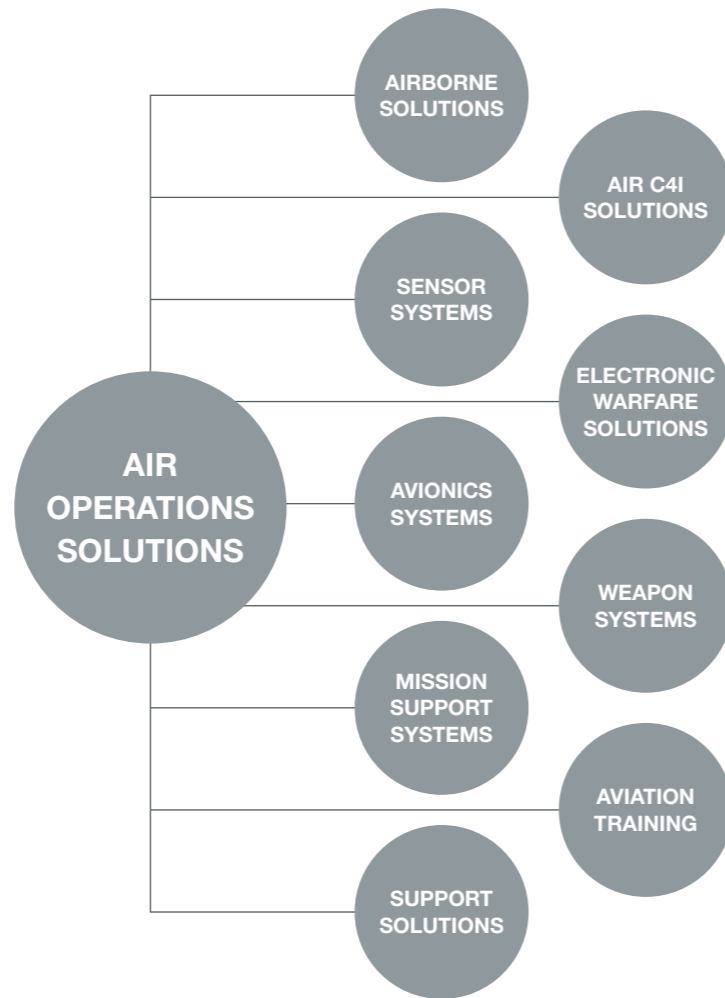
AIR OPERATIONS SOLUTIONS

AIRBORNE SOLUTIONS

AIR C4I SOLUTIONS

SENSOR SYSTEMS

ELECTRONIC WARFARE SOLUTIONS

AVIONICS SYSTEMS

WEAPON SYSTEMS

MISSION SUPPORT SYSTEMS

AVIATION TRAINING

SUPPORT SOLUTIONS